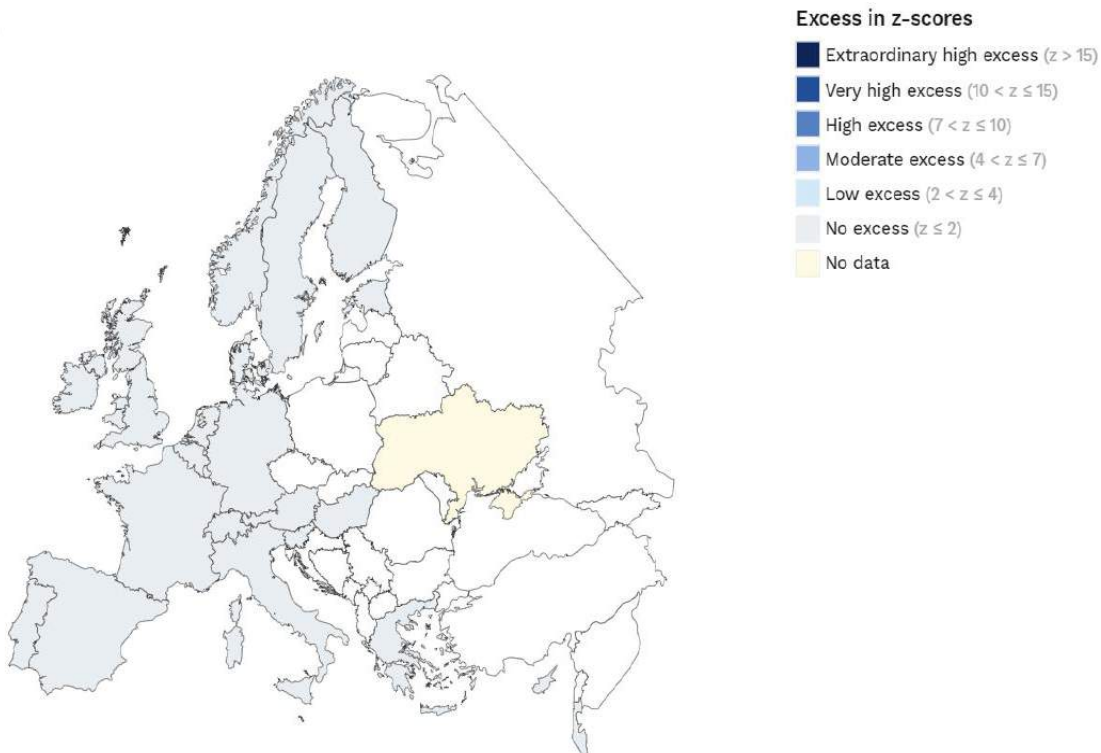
Excess in z-scores

Extraordinary high excess $(z > 15)$

Very high excess $(10 < z \leq 15)$

High excess $(7 < z \leq 10)$

Moderate excess $(4 < z \leq 7)$

Low excess $(2 < z \leq 4)$

No excess $(z \leq 2)$

No data